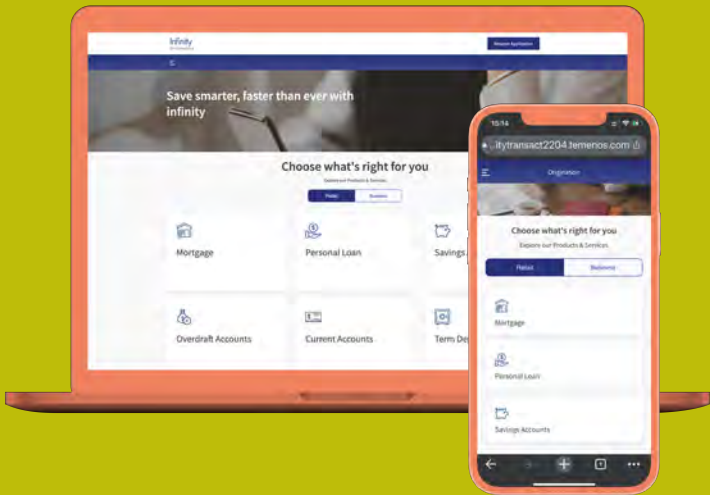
Infinity

Resume Application

Save smarter, faster than ever with infinity

Choose what's right for you

Explore our Products & Services

Retail

Business

Mortgage

Personal Loan

Savings

Overdraft Accounts

Current Accounts

Term De

15:14

itytransact2204.temenos.com

Origination

Choose what's right for you

Explore our Products & Services

Retail

Business

Mortgage

Personal Loan

Savings Accounts